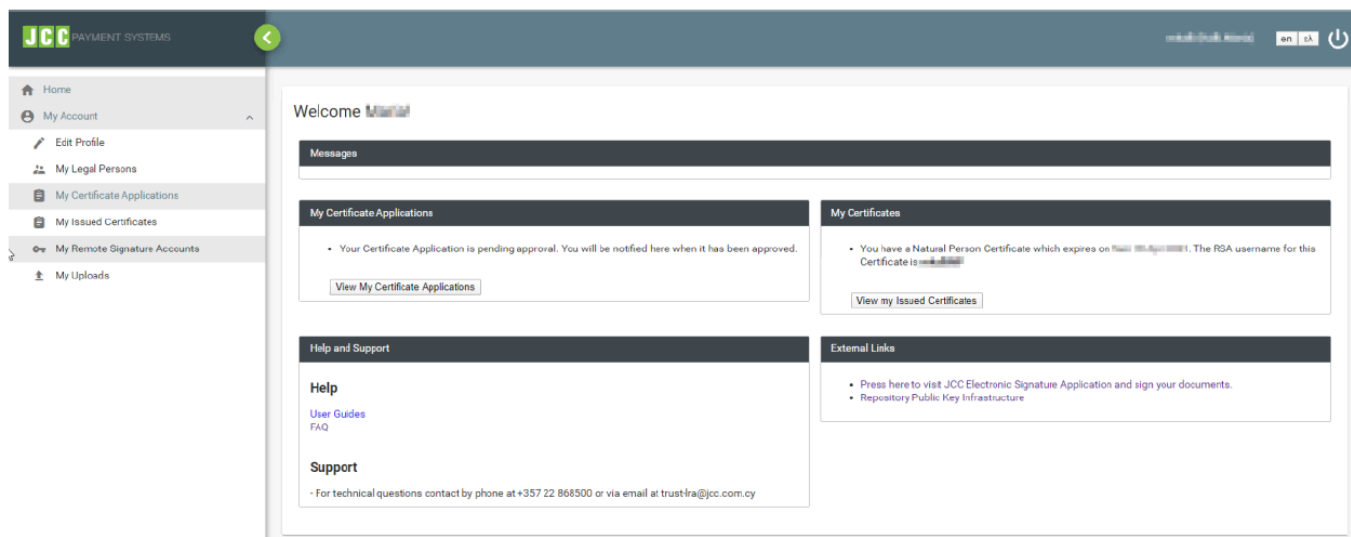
JCC PAYMENT SYSTEMS

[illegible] en ελ

Home
My Account
Edit Profile
My Legal Persons
My Certificate Applications
My Issued Certificates
My Remote Signature Accounts
My Uploads

Welcome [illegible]

Messages

My Certificate Applications

• Your Certificate Application is pending approval. You will be notified here when it has been approved.

View My Certificate Applications

My Certificates

• You have a Natural Person Certificate which expires on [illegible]. The RSA username for this Certificate is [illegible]

View my Issued Certificates

Help and Support

Help

User Guides
FAQ

Support

- For technical questions contact by phone at +357 22 868500 or via email at trust-lra@jcc.com.cy

External Links

• Press here to visit JCC Electronic Signature Application and sign your documents.
• Repository Public Key Infrastructure